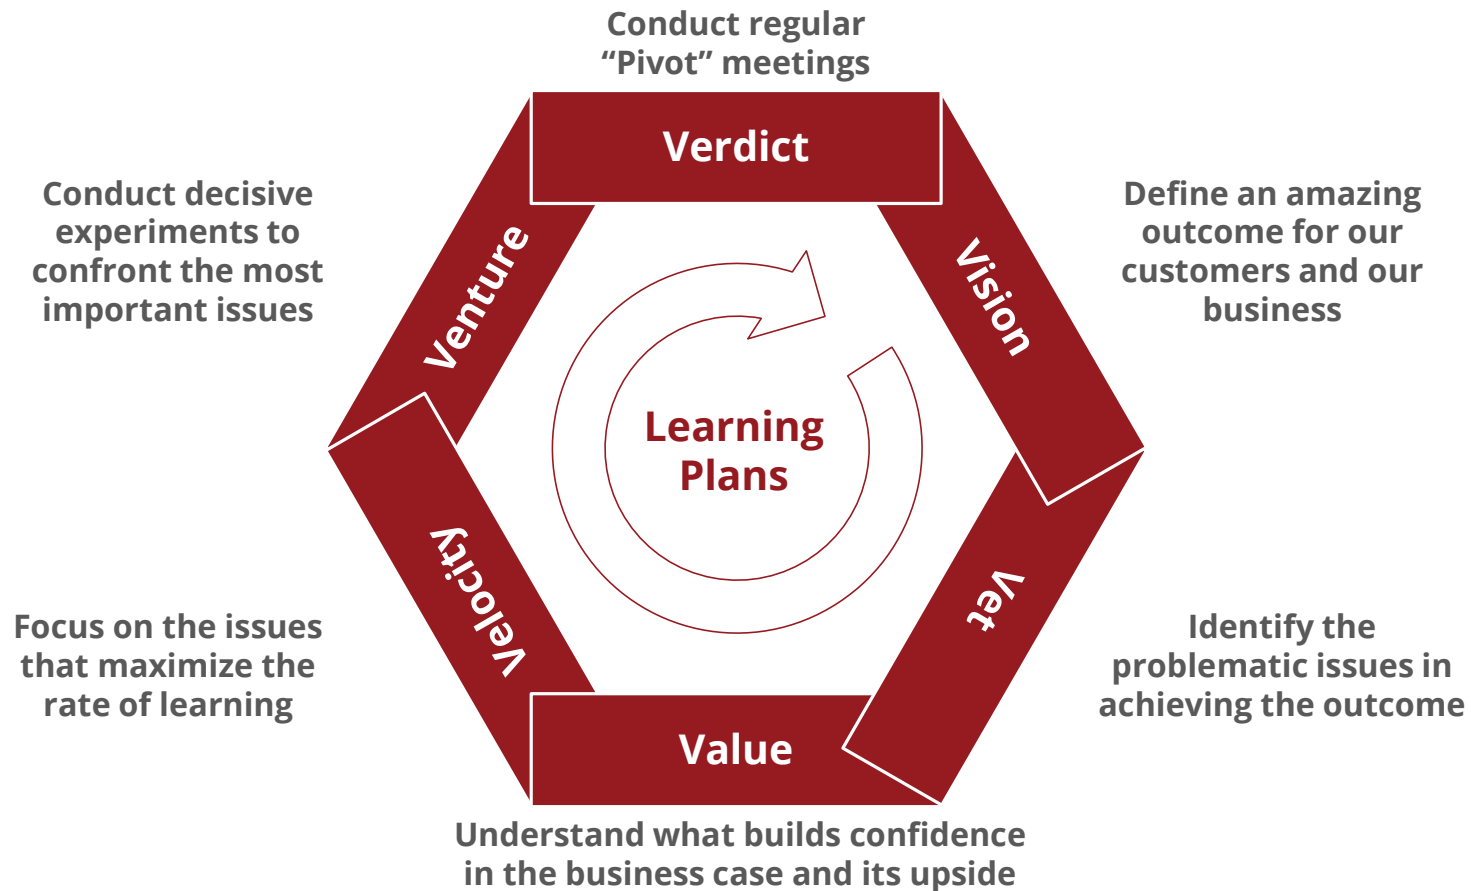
Conduct regular "Pivot" meetings

Verdict

Conduct decisive experiments to confront the most important issues

Define an amazing outcome for our customers and our business

Venture

Vision

Learning Plans

Velocity

Vet

Focus on the issues that maximize the rate of learning

Identify the problematic issues in achieving the outcome

Value

Understand what builds confidence in the business case and its upside